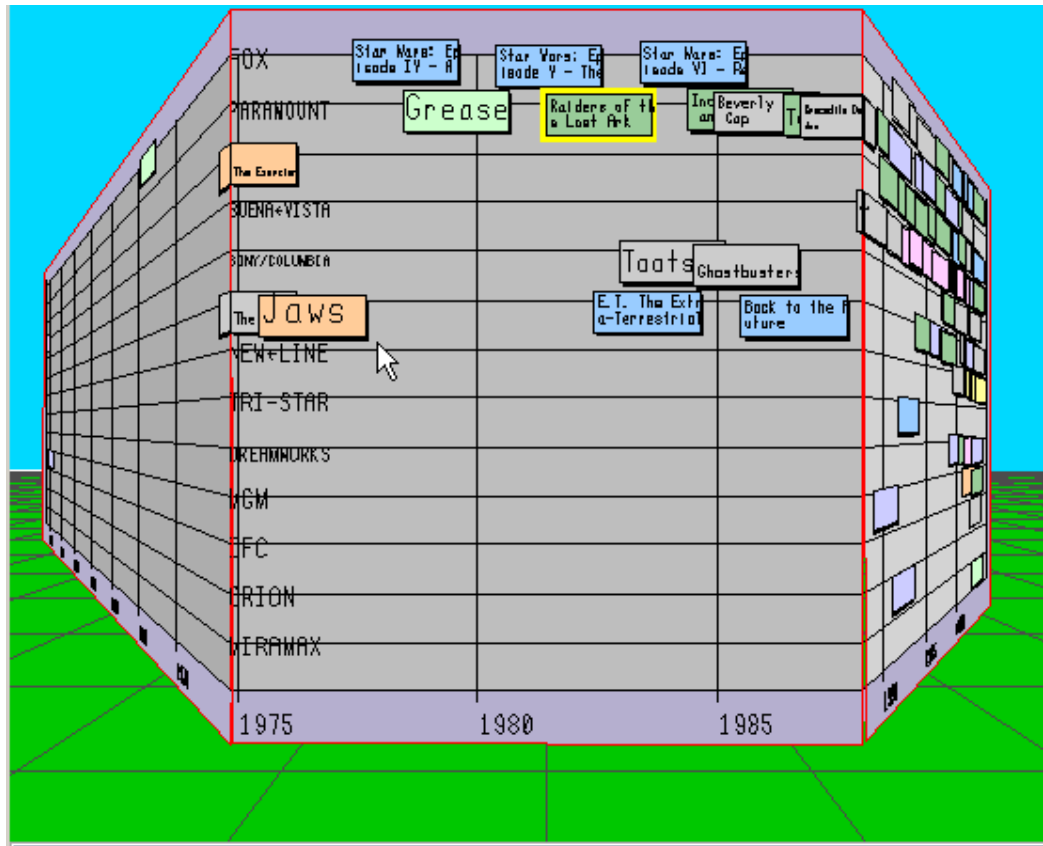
FOX
PARAMOUNT
BUENA+VISTA
SONY/COLUMBIA
NEW+LINE
TRI-STAR
DREAMWORKS
MGM
FC
ORION
MIRAMAX

Star Wars: Episode IV - A
Star Wars: Episode V - The
Star Wars: Episode VI - R
Grease
Raiders of the Lost Ark
Ind an
Beverly Cop
T
Crocodile Du
The Exorcist
Tootsie
Ghostbusters
The
Jaws
E.T. The Extra-Terrestrial
Back to the Future

1975
1980
1985